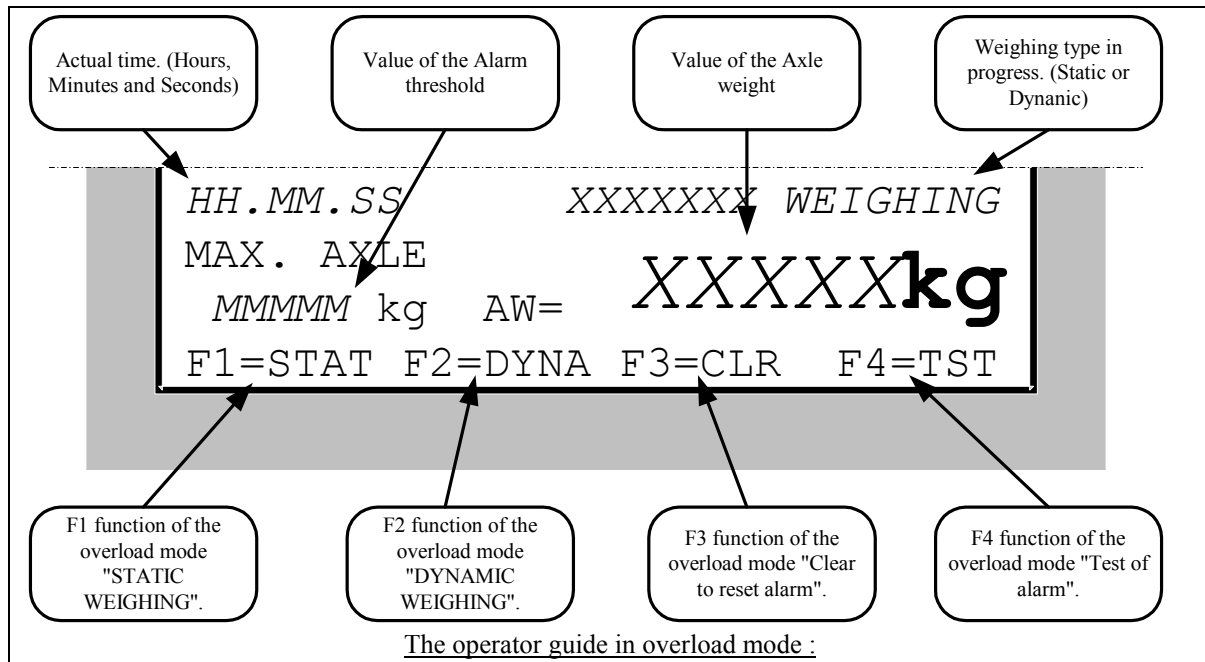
Actual time. (Hours, Minutes and Seconds)

Value of the Alarm threshold

Value of the Axle weight

Weighing type in progress. (Static or Dynanic)

HH.MM.SS XXXXXXX WEIGHING

MAX. AXLE

MMMMM kg AW= XXXXXkg

F1=STAT F2=DYNA F3=CLR F4=TST

F1 function of the overload mode "STATIC WEIGHING".

F2 function of the overload mode "DYNAMIC WEIGHING".

F3 function of the overload mode "Clear to reset alarm".

F4 function of the overload mode "Test of alarm".

The operator guide in overload mode :